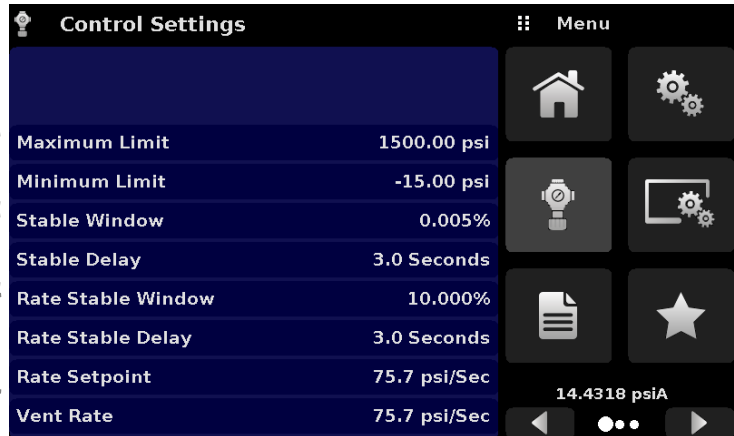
Control Settings

Menu

| Maximum Limit | 1500.00 psi |
|---|---|
| Minimum Limit | -15.00 psi |
| Stable Window | 0.005% |
| Stable Delay | 3.0 Seconds |
| Rate Stable Window | 10.000% |
| Rate Stable Delay | 3.0 Seconds |
| Rate Setpoint | 75.7 psi/Sec |
| Vent Rate | 75.7 psi/Sec |

14.4318 psiA